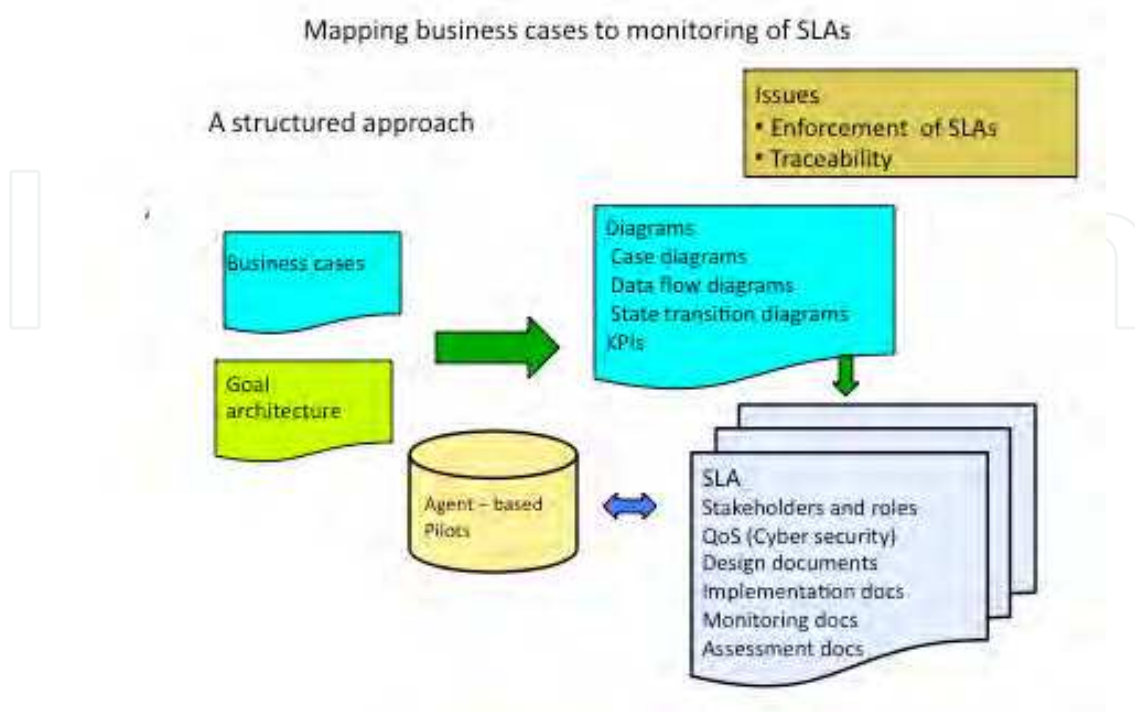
Mapping business cases to monitoring of SLAs

A structured approach

Issues
• Enforcement of SLAs
• Traceability

Business cases

Goal architecture

Diagrams
Case diagrams
Data flow diagrams
State transition diagrams
KPIs

Agent – based Pilots

SLA
Stakeholders and roles
QoS (Cyber security)
Design documents
Implementation docs
Monitoring docs
Assessment docs